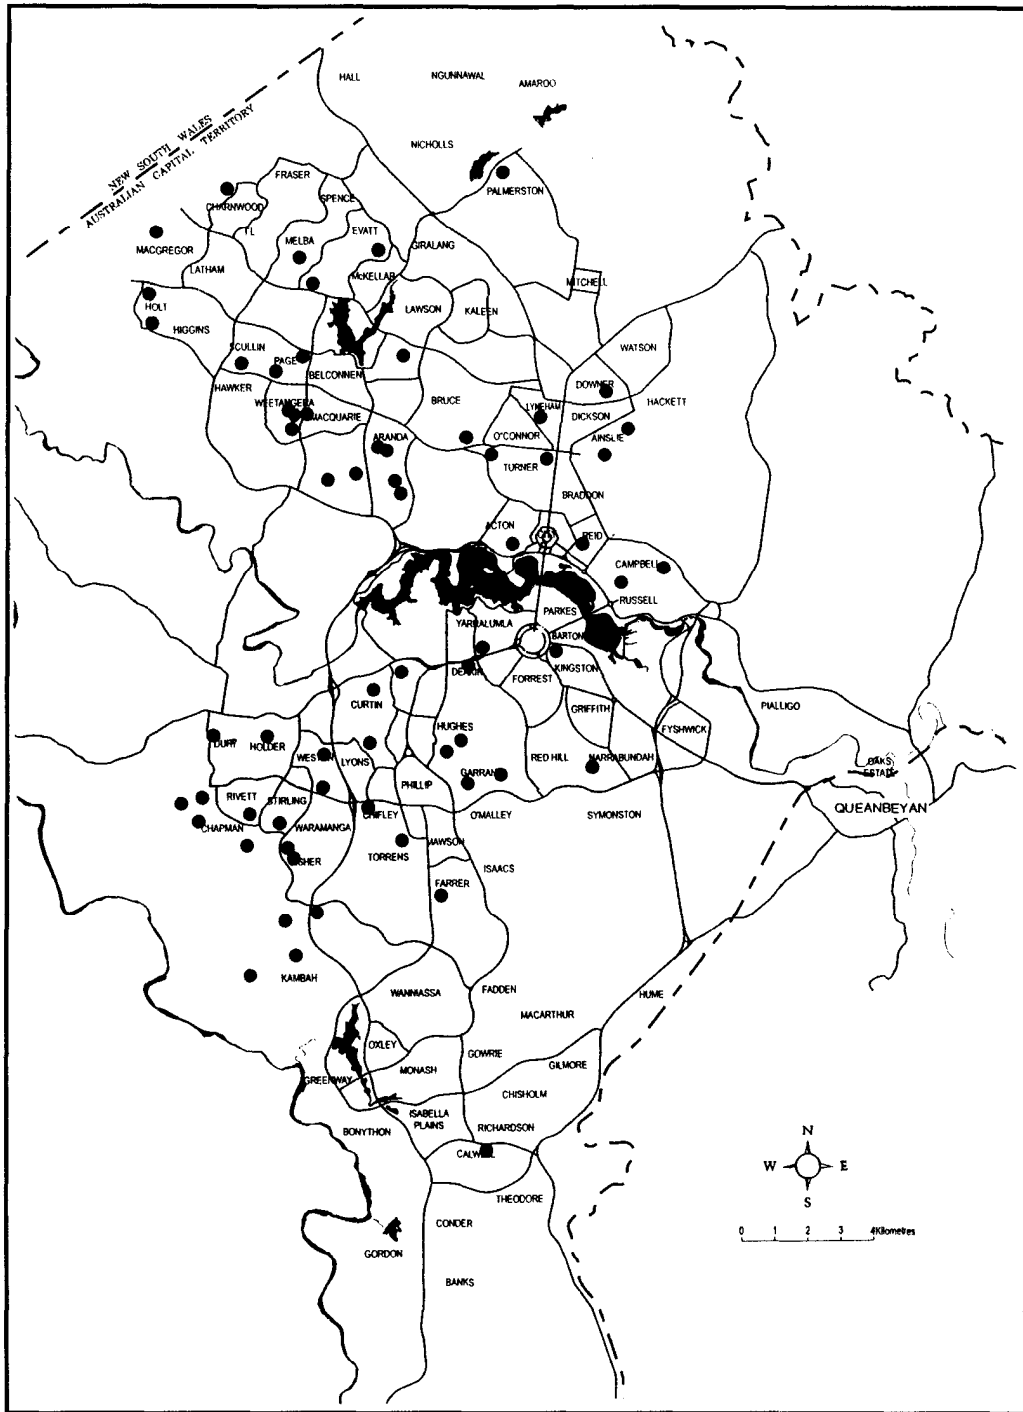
NEW SOUTH WALES
AUSTRALIAN CAPITAL TERRITORY

HALL
NGUNNAWAL
AMAROO
NICHOLLS
PALMERSTON
FRASER
CHARNWOOD
SPENCE
MACGREGOR
TL
MELBA
EVATT
GIRALANG
LATHAM
McKELLAR
MITCHELL
HOLT
HIGGINS
LAWSON
KALEEN
SCULLIN
PAGE
BELCONNEN
WATSON
HAWKER
DOWNER
WEETANGERA
MACQUARIE
BRUCE
LYNEHAM
DICKSON
HACKETT
ARANDA
O'CONNOR
AINSLIE
TURNER
BRADDON
ACTON
REID
CAMPBELL
RUSSELL
YARRALUMLA
PARKES
BARTON
DEAKIN
KINGSTON
FORREST
CURTIN
GRIFFITH
PIALLIGO
FYSHWICK
DUFF
HOLDER
HUGHES
WESTON
LYONS
RED HILL
NARRABUNDAH
GARRAN
PHILLIP
OAKS ESTATE
QUEANBEYAN
RIVETT
STIRLING
CHIFLEY
O'MALLEY
SYMONSTON
CHAPMAN
WARAMANGA
MAWSON
FISHER
TORRENS
ISAACS
FARRER
KAMBAH
WANNIASSA
FADDEN
MACARTHUR
HUME
OXLEY
GOWRIE
GILMORE
GREENWAY
MONASH
CHISHOLM
ISABELLA PLAINS
RICHARDSON
BONYTHON
CALWELL
THEODORE
CONDER
GORDON
BANKS

N
W
E
S
0 1 2 3 4Kilometres